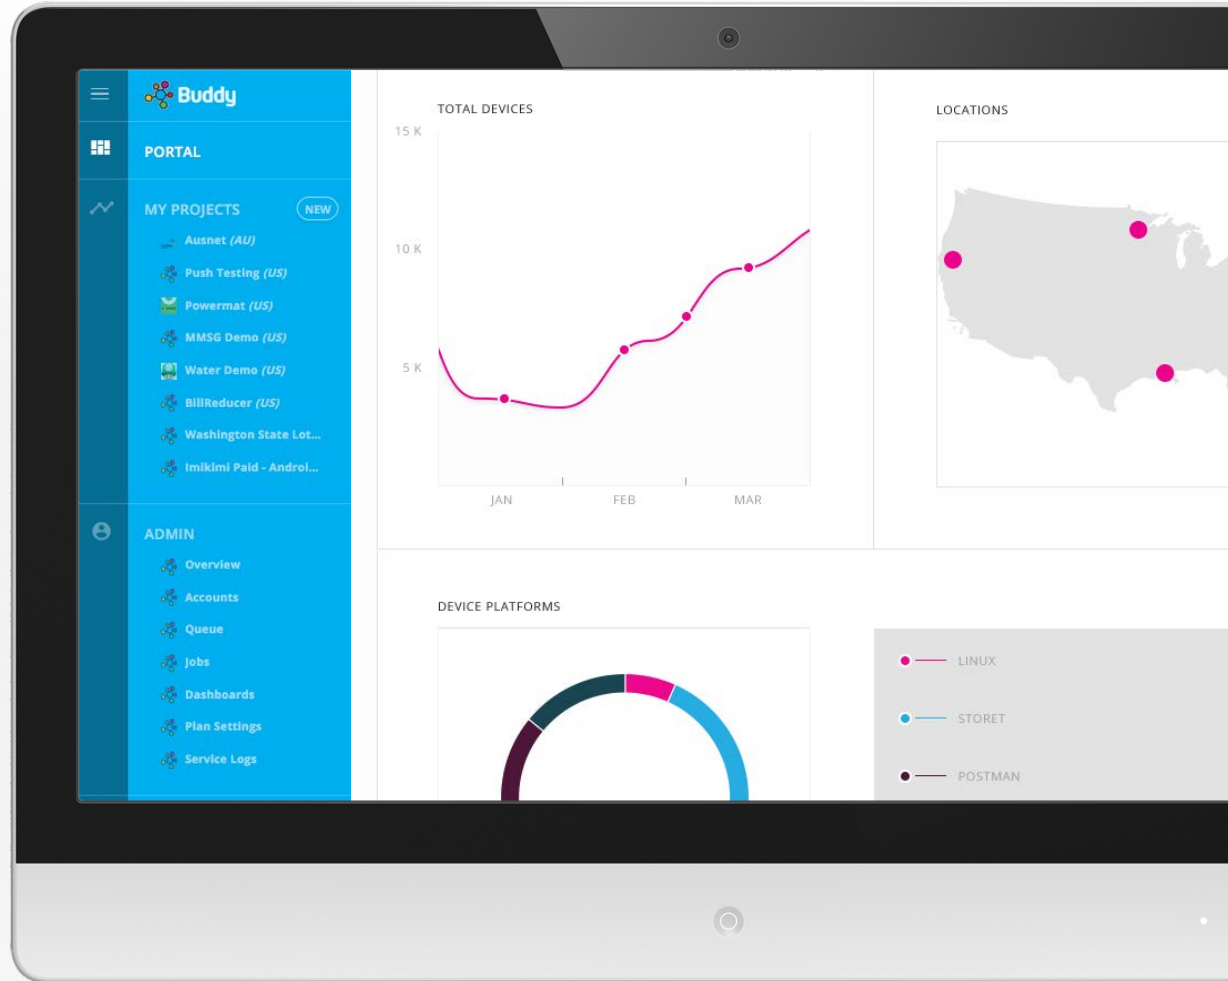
Buddy

PORTAL

MY PROJECTS NEW

Ausnet *(AU)*
Push Testing *(US)*
Powermat *(US)*
MMSG Demo *(US)*
Water Demo *(US)*
BillReducer *(US)*
Washington State Lot...
Imikimi Paid - Androi...

ADMIN

Overview
Accounts
Queue
Jobs
Dashboards
Plan Settings
Service Logs

TOTAL DEVICES

15 K
10 K
5 K

JAN FEB MAR

LOCATIONS

DEVICE PLATFORMS

LINUX
STORET
POSTMAN